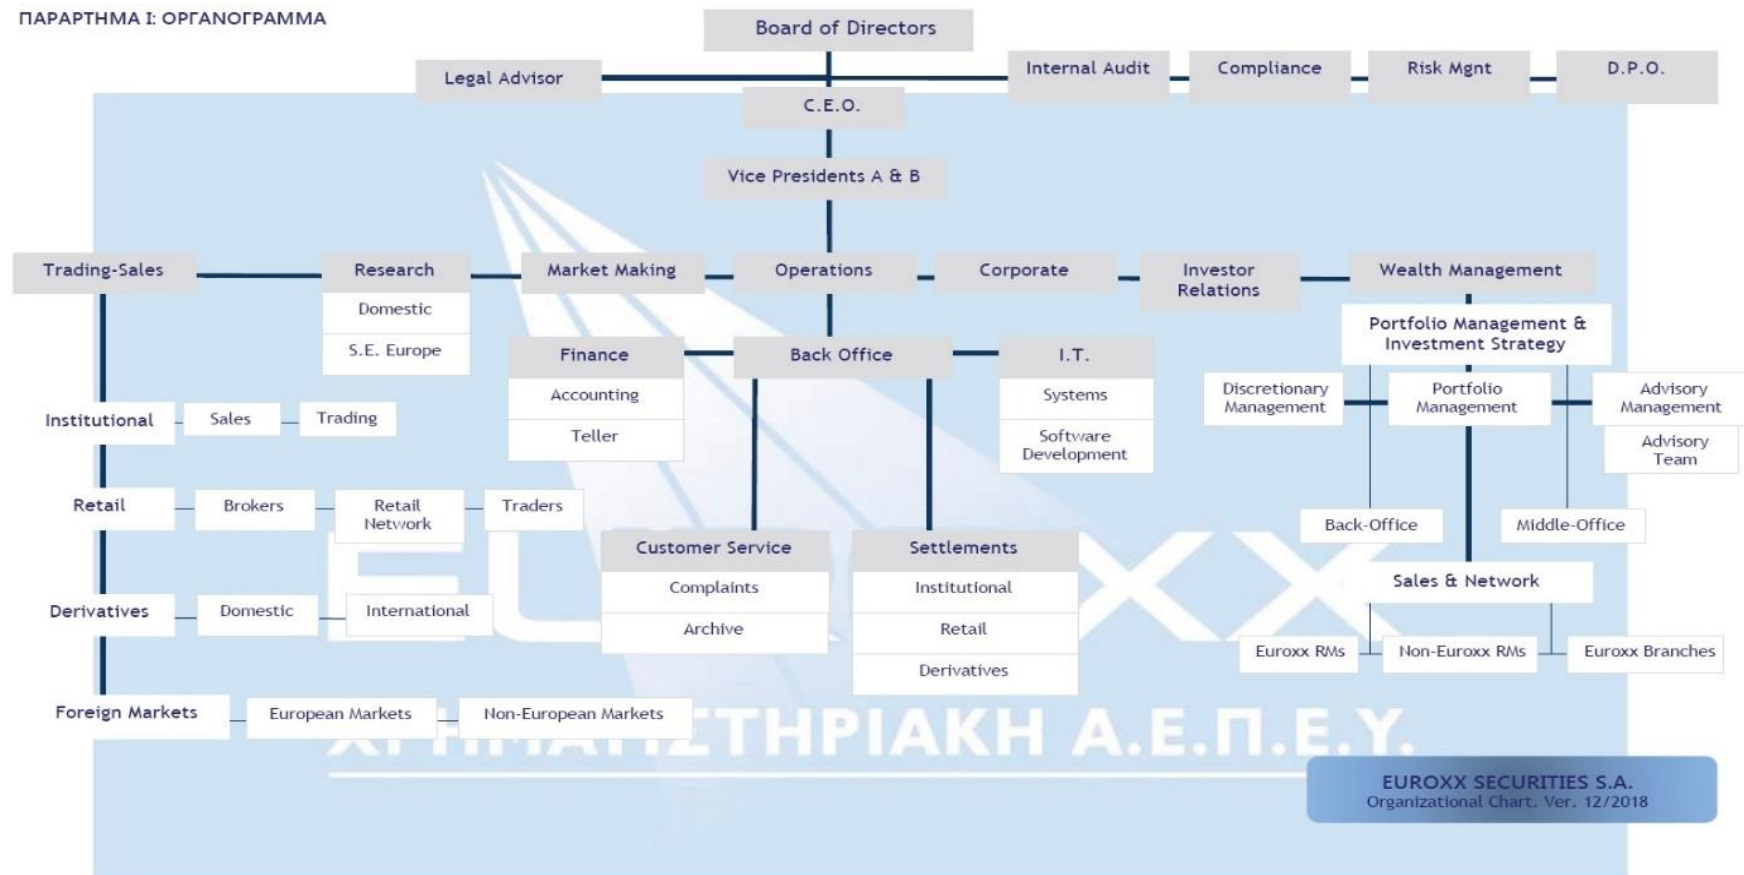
ΠΑΡΑΡΤΗΜΑ Ι: ΟΡΓΑΝΟΓΡΑΜΜΑ

Board of Directors

Legal Advisor

Internal Audit

Compliance

Risk Mgnt

D.P.O.

C.E.O.

Vice Presidents A & B

Trading-Sales

Research

Domestic

S.E. Europe

Market Making

Operations

Corporate

Investor Relations

Wealth Management

Portfolio Management & Investment Strategy

Finance

Accounting

Teller

Back Office

I.T.

Systems

Software Development

Discretionary Management

Portfolio Management

Advisory Management

Advisory Team

Institutional

Sales

Trading

Retail

Brokers

Retail Network

Traders

Back-Office

Middle-Office

Customer Service

Complaints

Archive

Settlements

Institutional

Retail

Derivatives

Sales & Network

Derivatives

Domestic

International

Euroxx RMs

Non-Euroxx RMs

Euroxx Branches

Foreign Markets

European Markets

Non-European Markets

EUROXX

ΧΡΗΜΑΤΙΣΤΗΡΙΑΚΗ Α.Ε.Π.Ε.Υ.

EUROXX SECURITIES S.A.
Organizational Chart. Ver. 12/2018